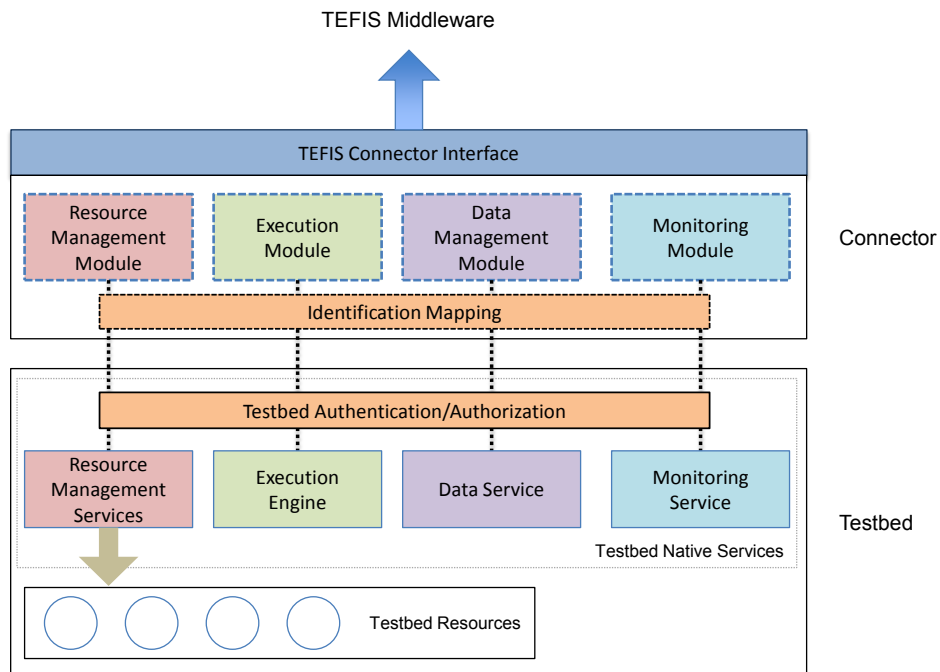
TEFIS Middleware

TEFIS Connector Interface

Resource Management Module

Execution Module

Data Management Module

Monitoring Module

Connector

Identification Mapping

Testbed Authentication/Authorization

Resource Management Services

Execution Engine

Data Service

Monitoring Service

Testbed

Testbed Native Services

Testbed Resources